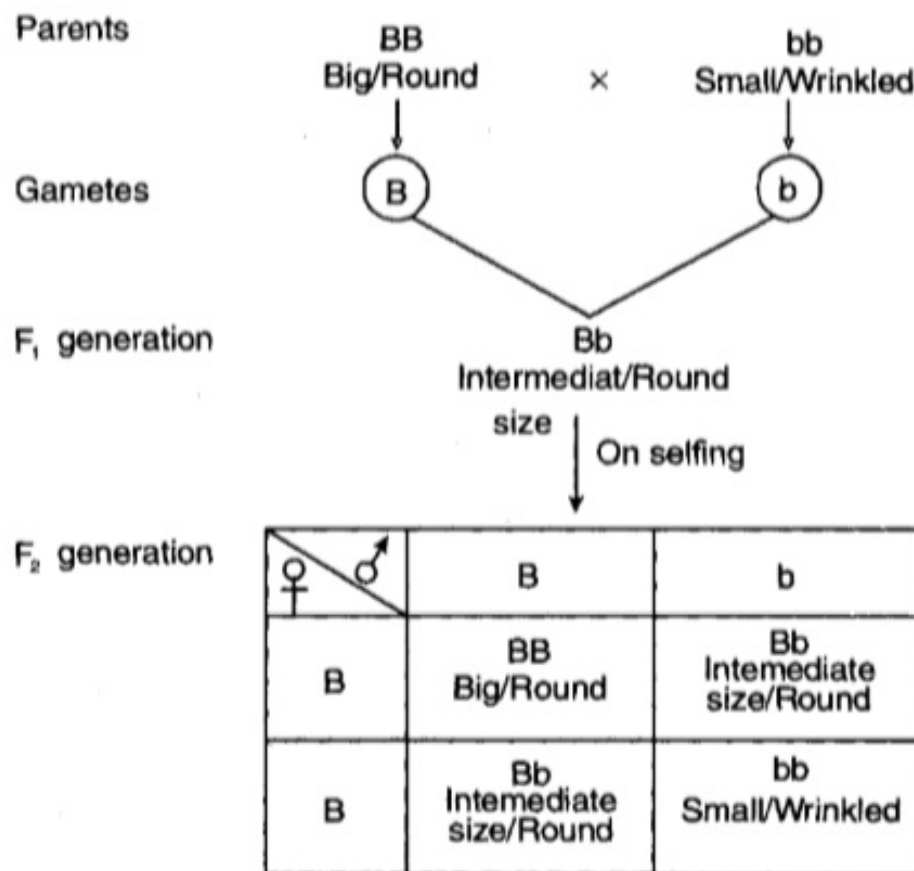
Parents

BB
Big/Round

×

bb
Small/Wrinkled

Gametes

B

b

$F_1$ generation

Bb
Intermediat/Round size

On selfing

$F_2$ generation

| ♀ ♂ | B | b |
|---|---|---|
| B | BB Big/Round | Bb Intemediate size/Round |
| B | Bb Intemediate size/Round | bb Small/Wrinkled |